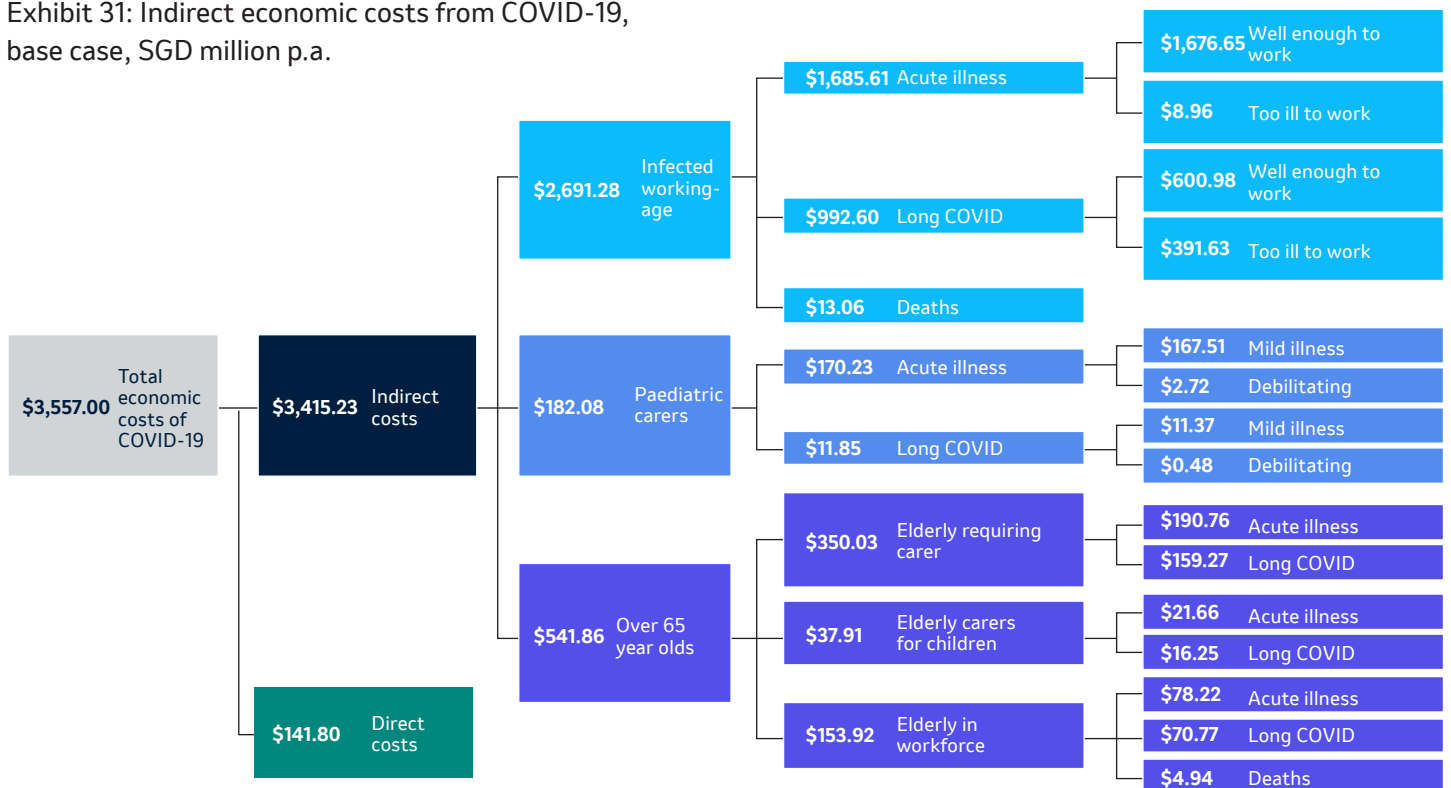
Exhibit 31: Indirect economic costs from COVID-19, base case, SGD million p.a.

$3,557.00 Total economic costs of COVID-19

$3,415.23 Indirect costs

$141.80 Direct costs

$2,691.28 Infected working-age

$1,685.61 Acute illness

$1,676.65 Well enough to work

$8.96 Too ill to work

$992.60 Long COVID

$600.98 Well enough to work

$391.63 Too ill to work

$13.06 Deaths

$182.08 Paediatric carers

$170.23 Acute illness

$167.51 Mild illness

$2.72 Debilitating

$11.85 Long COVID

$11.37 Mild illness

$0.48 Debilitating

$541.86 Over 65 year olds

$350.03 Elderly requiring carer

$190.76 Acute illness

$159.27 Long COVID

$37.91 Elderly carers for children

$21.66 Acute illness

$16.25 Long COVID

$153.92 Elderly in workforce

$78.22 Acute illness

$70.77 Long COVID

$4.94 Deaths